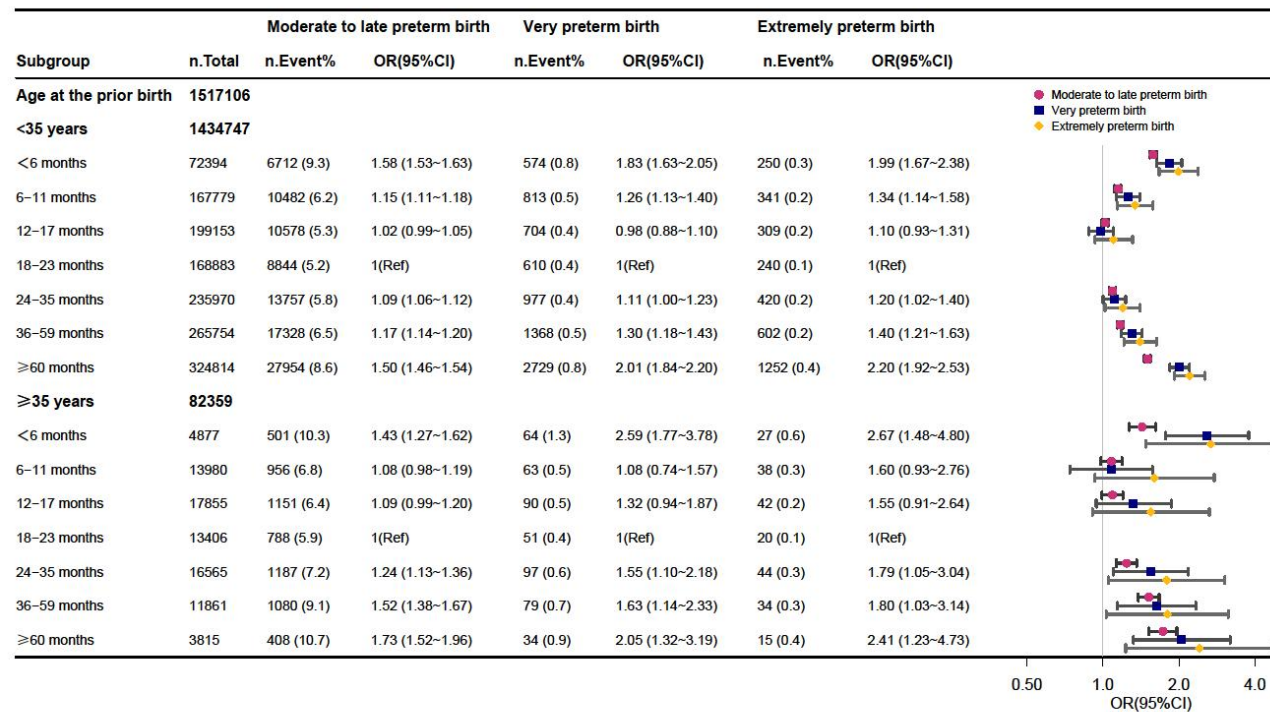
| Subgroup | n.Total | Moderate to late preterm birth n.Event% | Moderate to late preterm birth OR(95%CI) | Very preterm birth n.Event% | Very preterm birth OR(95%CI) | Extremely preterm birth n.Event% | Extremely preterm birth OR(95%CI) |
|---|---|---|---|---|---|---|---|
| Age at the prior birth | 1517106 | | | | | | |
| <35 years | 1434747 | | | | | | |
| <6 months | 72394 | 6712 (9.3) | 1.58 (1.53~1.63) | 574 (0.8) | 1.83 (1.63~2.05) | 250 (0.3) | 1.99 (1.67~2.38) |
| 6-11 months | 167779 | 10482 (6.2) | 1.15 (1.11~1.18) | 813 (0.5) | 1.26 (1.13~1.40) | 341 (0.2) | 1.34 (1.14~1.58) |
| 12-17 months | 199153 | 10578 (5.3) | 1.02 (0.99~1.05) | 704 (0.4) | 0.98 (0.88~1.10) | 309 (0.2) | 1.10 (0.93~1.31) |
| 18-23 months | 168883 | 8844 (5.2) | 1(Ref) | 610 (0.4) | 1(Ref) | 240 (0.1) | 1(Ref) |
| 24-35 months | 235970 | 13757 (5.8) | 1.09 (1.06~1.12) | 977 (0.4) | 1.11 (1.00~1.23) | 420 (0.2) | 1.20 (1.02~1.40) |
| 36-59 months | 265754 | 17328 (6.5) | 1.17 (1.14~1.20) | 1368 (0.5) | 1.30 (1.18~1.43) | 602 (0.2) | 1.40 (1.21~1.63) |
| ⩾60 months | 324814 | 27954 (8.6) | 1.50 (1.46~1.54) | 2729 (0.8) | 2.01 (1.84~2.20) | 1252 (0.4) | 2.20 (1.92~2.53) |
| ⩾35 years | 82359 | | | | | | |
| <6 months | 4877 | 501 (10.3) | 1.43 (1.27~1.62) | 64 (1.3) | 2.59 (1.77~3.78) | 27 (0.6) | 2.67 (1.48~4.80) |
| 6-11 months | 13980 | 956 (6.8) | 1.08 (0.98~1.19) | 63 (0.5) | 1.08 (0.74~1.57) | 38 (0.3) | 1.60 (0.93~2.76) |
| 12-17 months | 17855 | 1151 (6.4) | 1.09 (0.99~1.20) | 90 (0.5) | 1.32 (0.94~1.87) | 42 (0.2) | 1.55 (0.91~2.64) |
| 18-23 months | 13406 | 788 (5.9) | 1(Ref) | 51 (0.4) | 1(Ref) | 20 (0.1) | 1(Ref) |
| 24-35 months | 16565 | 1187 (7.2) | 1.24 (1.13~1.36) | 97 (0.6) | 1.55 (1.10~2.18) | 44 (0.3) | 1.79 (1.05~3.04) |
| 36-59 months | 11861 | 1080 (9.1) | 1.52 (1.38~1.67) | 79 (0.7) | 1.63 (1.14~2.33) | 34 (0.3) | 1.80 (1.03~3.14) |
| ⩾60 months | 3815 | 408 (10.7) | 1.73 (1.52~1.96) | 34 (0.9) | 2.05 (1.32~3.19) | 15 (0.4) | 2.41 (1.23~4.73) |

Moderate to late preterm birth
Very preterm birth
Extremely preterm birth

0.50 1.0 2.0 4.0
OR(95%CI)